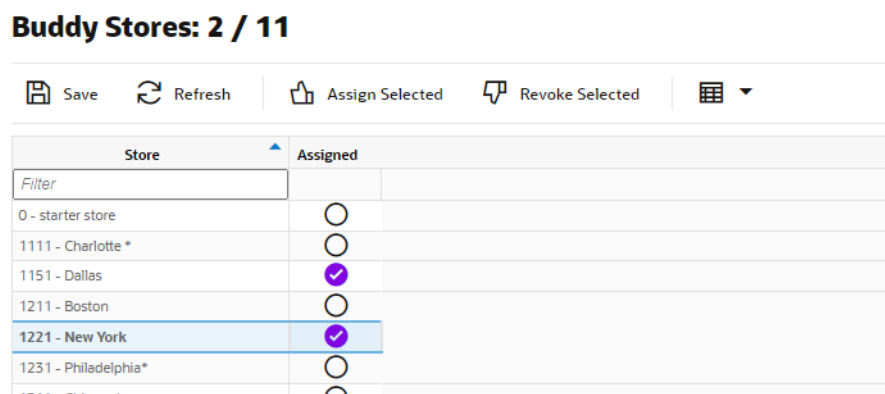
Buddy Stores: 2 / 11

Save Refresh Assign Selected Revoke Selected

| Store | Assigned |
|---|---|
| Filter | |
| 0 - starter store | |
| 1111 - Charlotte * | |
| 1151 - Dallas | |
| 1211 - Boston | |
| 1221 - New York | |
| 1231 - Philadelphia* | |
| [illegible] | |